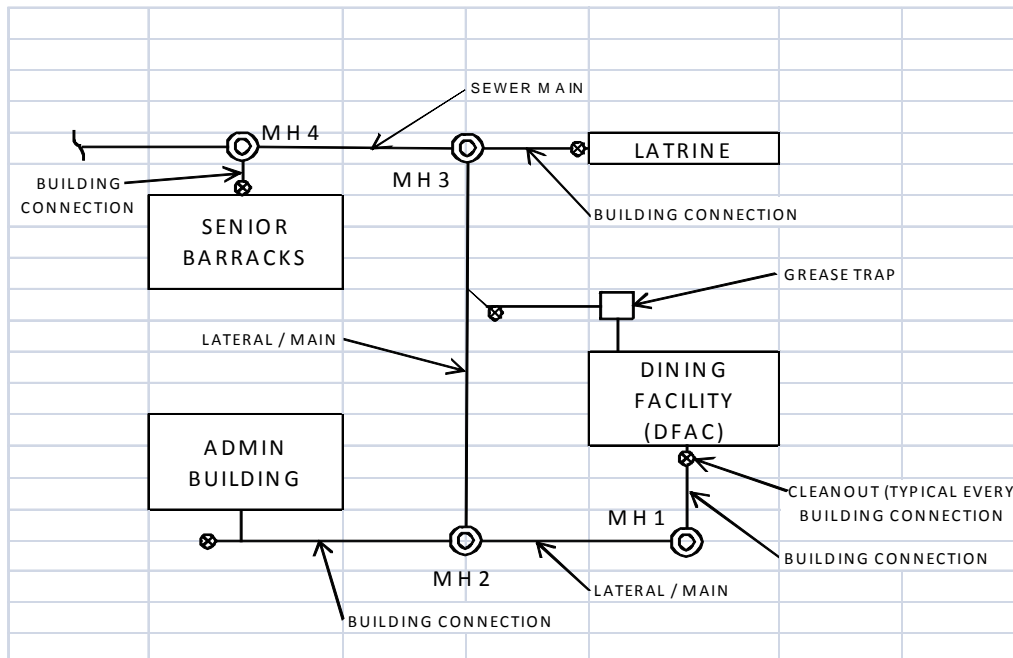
SEWER MAIN

MH4

MH3

LATRINE

BUILDING CONNECTION

BUILDING CONNECTION

SENIOR BARRACKS

GREASE TRAP

LATERAL / MAIN

DINING FACILITY (DFAC)

ADMIN BUILDING

CLEANOUT (TYPICAL EVERY BUILDING CONNECTION

MH1

BUILDING CONNECTION

MH2

LATERAL / MAIN

BUILDING CONNECTION